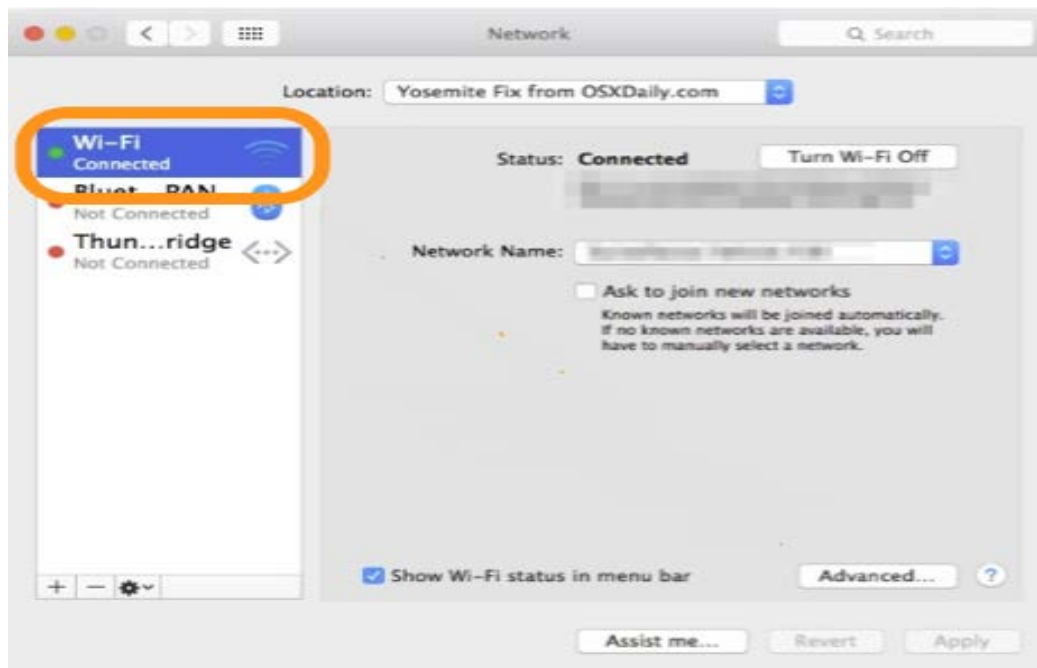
Network

Search

Location: Yosemite Fix from OSXDaily.com

Wi-Fi
Connected

Bluet...PAN
Not Connected

Thun...ridge
Not Connected

Status: Connected

Turn Wi-Fi Off

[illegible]

Network Name: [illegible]

Ask to join new networks

Known networks will be joined automatically. If no known networks are available, you will have to manually select a network.

Show Wi-Fi status in menu bar

Advanced...

?

+ —

Assist me...

Revert

Apply